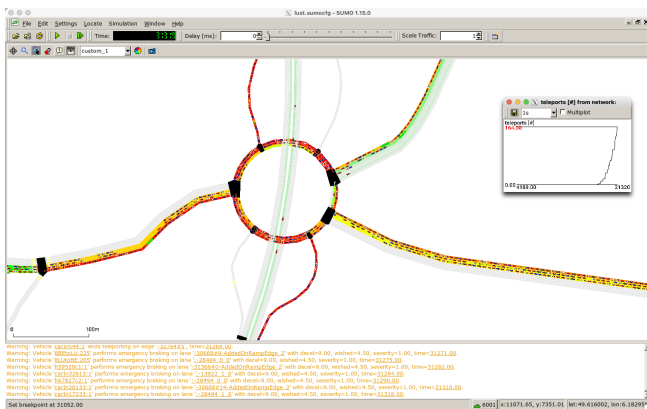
luot.sumocfg - SUMO 1.15.0

File Edit Settings Locate Simulation Window Help

Time: 31320 Delay (ms): 0 Scale Traffic: 1

custom_1

teleports [#] from network:

1s Multiplot

teleports [#]

1bn.00

0.00 1589.00 31320

0 160m

Warning: Vehicle 'carlh044.1' ends teleporting on edge '-3278433', time=31269.00.
Warning: Vehicle 'BBEtuLV.325' performs emergency braking on lane '-3066849-AddedOnRampEdge_2' with decel=9.00, wished=4.50, severity=1.00, time=31271.00.
Warning: Vehicle 'NLrAxBK.265' performs emergency braking on lane '-28494_0_0' with decel=9.00, wished=4.50, severity=1.00, time=31275.00.
Warning: Vehicle 'h5952Bc1.1' performs emergency braking on lane '-3136640-AddedOnRampEdge_2' with decel=9.00, wished=4.50, severity=1.00, time=31282.00.
Warning: Vehicle 'carlh32613.1' performs emergency braking on lane '-13902_1_0' with decel=9.00, wished=4.50, severity=1.00, time=31286.00.
Warning: Vehicle 'h67827c2.1' performs emergency braking on lane '-28494_0_0' with decel=9.00, wished=4.50, severity=1.00, time=31290.00.
Warning: Vehicle 'carlh28133.1' performs emergency braking on lane '-3066849-AddedOnRampEdge_2' with decel=9.00, wished=4.50, severity=1.00, time=31310.00.
Warning: Vehicle 'carlh17233.1' performs emergency braking on lane '-28494_1_0' with decel=9.00, wished=4.50, severity=1.00, time=31318.00.

Set breakpoint at 31052.00

6001 x:11071.65, y:7351.01 lat:49.616002, lon:6.18295